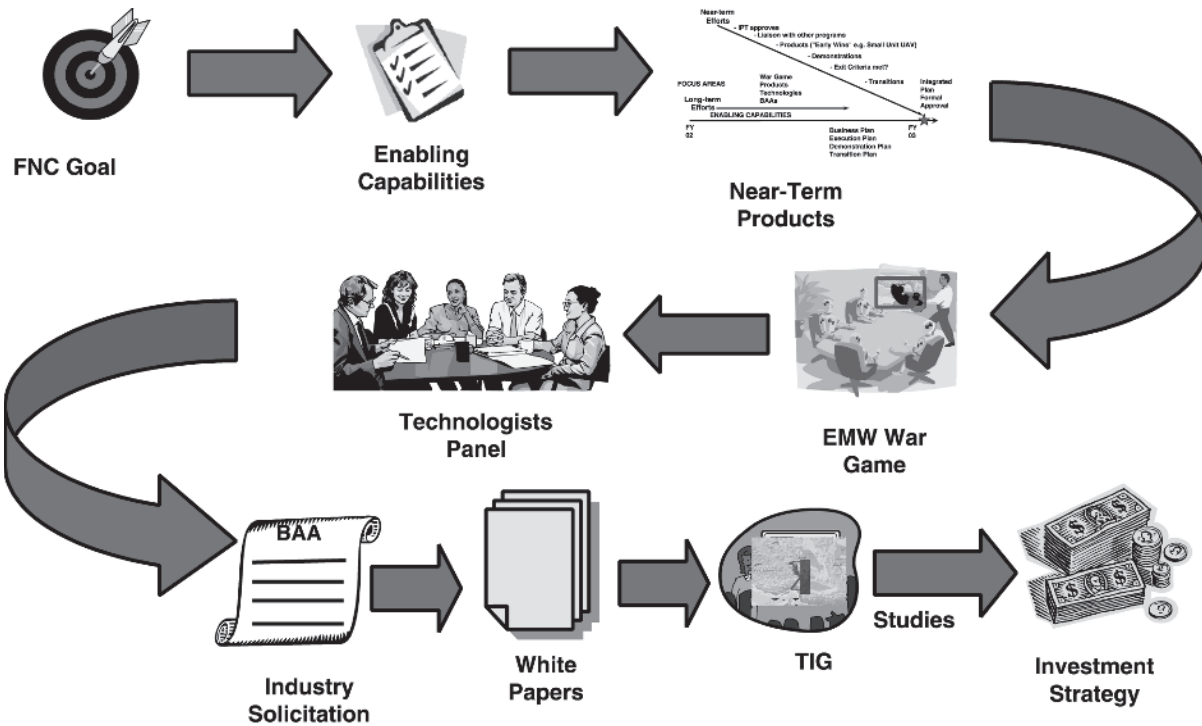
FNC Goal

Enabling Capabilities

Near-term Efforts
- IPT approves
- Liaison with other programs
- Products ("Early Wins" e.g. Small Unit UAV)
- Demonstrations
- Exit Criteria met?
- Transitions

FOCUS AREAS
War Game
Products
Technologies
BAAs

Integrated Plan
Formal Approval

Long-term Efforts
ENABLING CAPABILITIES

FY 02

Business Plan
Execution Plan
Demonstration Plan
Transition Plan

FY 03

Near-Term Products

EMW War Game

Technologists Panel

BAA

Industry Solicitation

White Papers

TIG

Studies

Investment Strategy